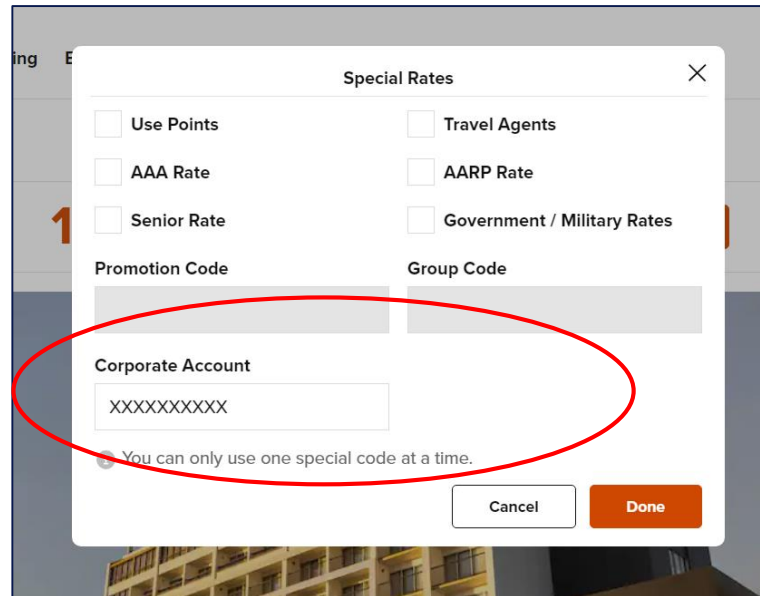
ing E

Special Rates

×

Use Points

Travel Agents

AAA Rate

AARP Rate

Senior Rate

Government / Military Rates

1

Promotion Code

Group Code

Corporate Account

XXXXXXXXXX

You can only use one special code at a time.

Cancel

Done